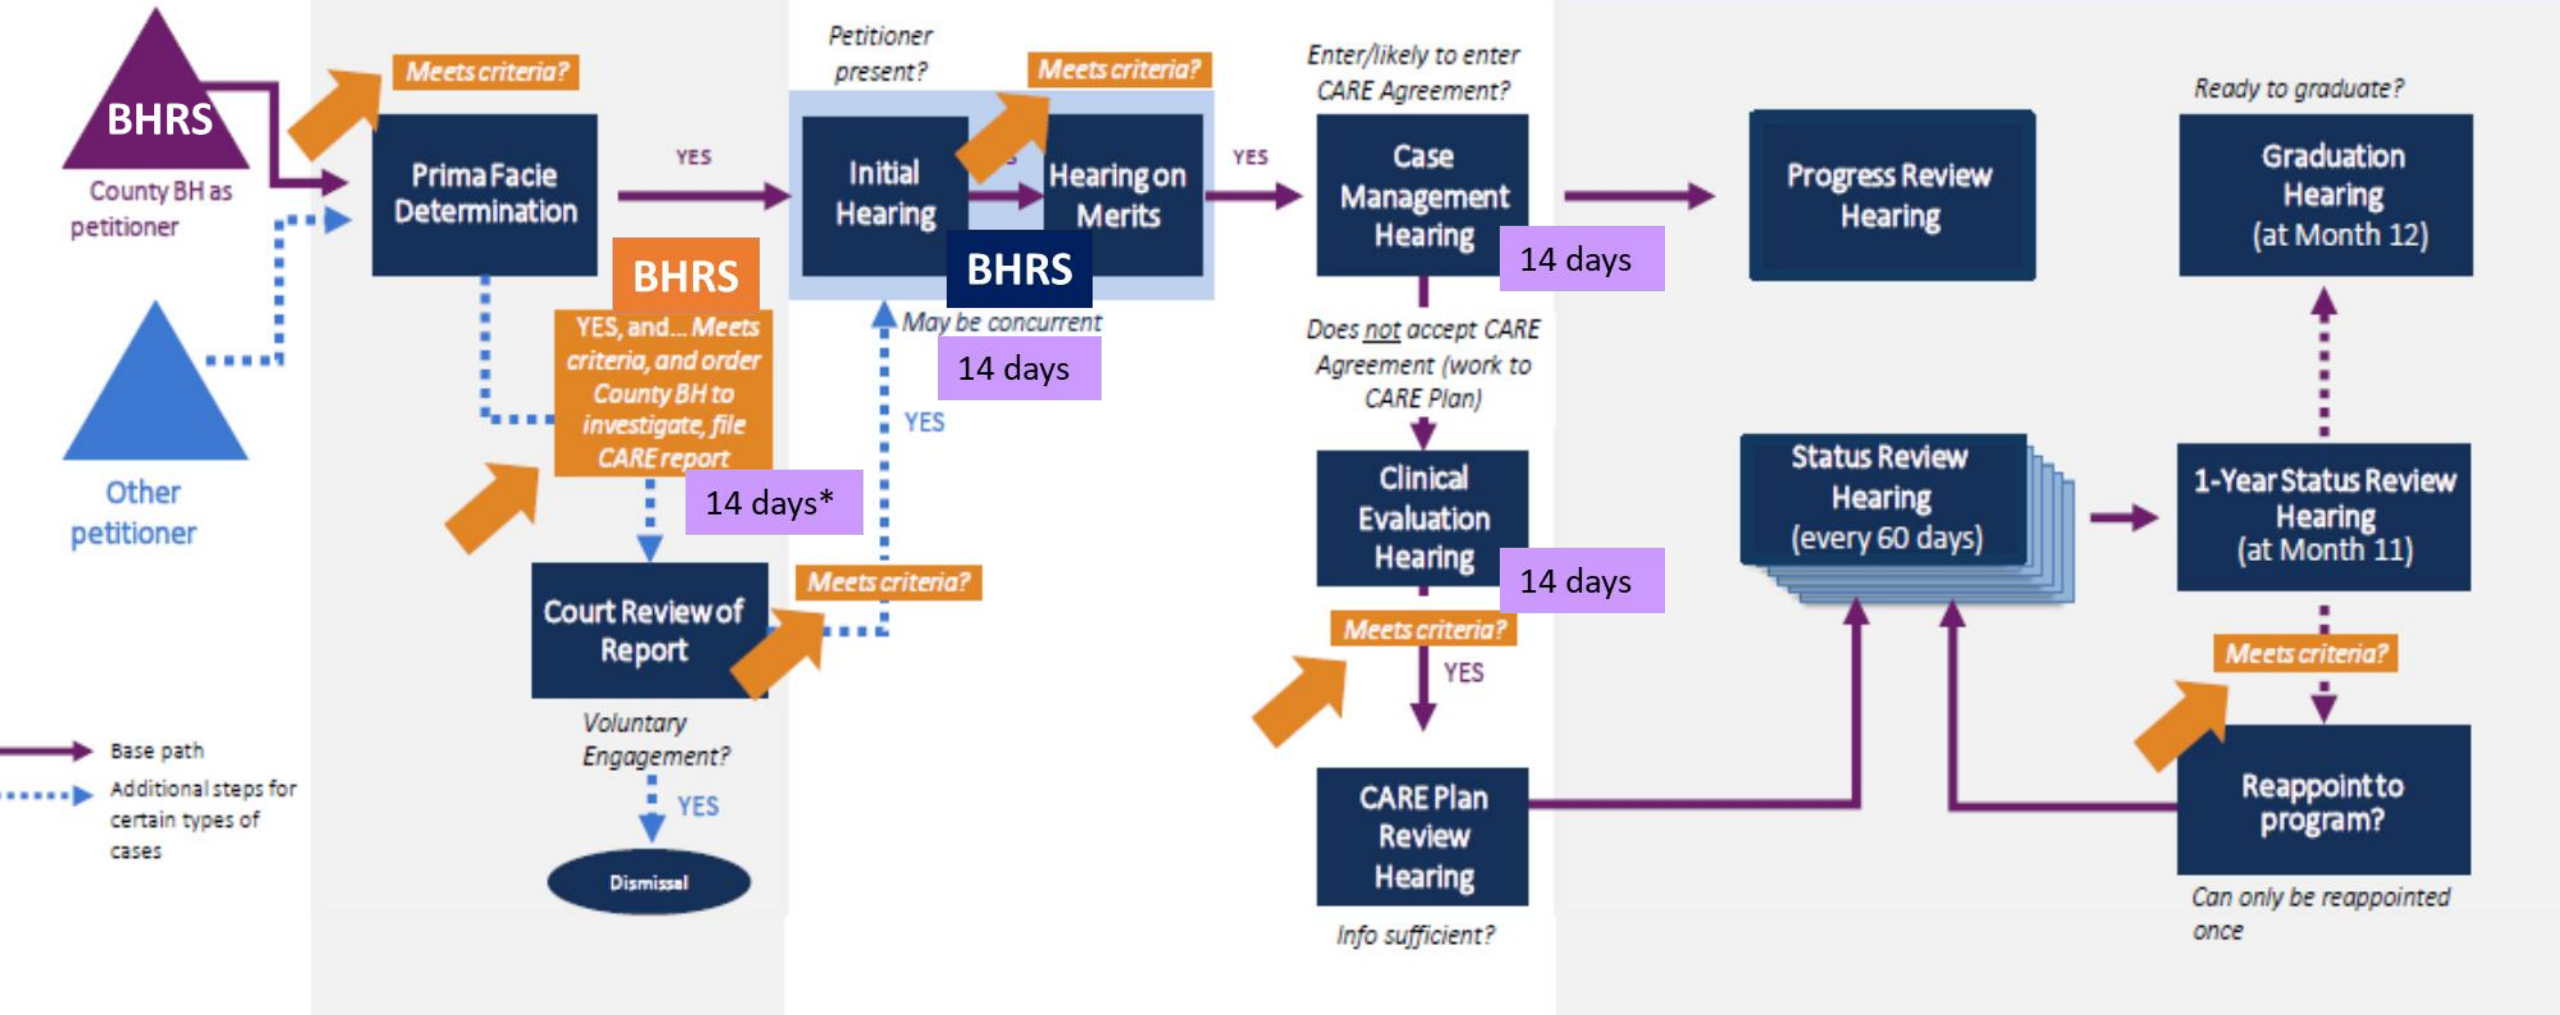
BHRS

County BH as petitioner

Other petitioner

Meets criteria?

Prima Facie Determination

YES

BHRS

YES, and... Meets criteria, and order County BH to investigate, file CARE report

14 days*

Court Review of Report

Voluntary Engagement?

YES

Dismissal

Meets criteria?

YES

Petitioner present?

Meets criteria?

Initial Hearing

Hearing on Merits

BHRS

May be concurrent

14 days

YES

Enter/likely to enter CARE Agreement?

Case Management Hearing

14 days

Does not accept CARE Agreement (work to CARE Plan)

Clinical Evaluation Hearing

14 days

Meets criteria?

YES

CARE Plan Review Hearing

Info sufficient?

Progress Review Hearing

Status Review Hearing (every 60 days)

Ready to graduate?

Graduation Hearing (at Month 12)

1-Year Status Review Hearing (at Month 11)

Meets criteria?

Reappoint to program?

Can only be reappointed once

Base path

Additional steps for certain types of cases